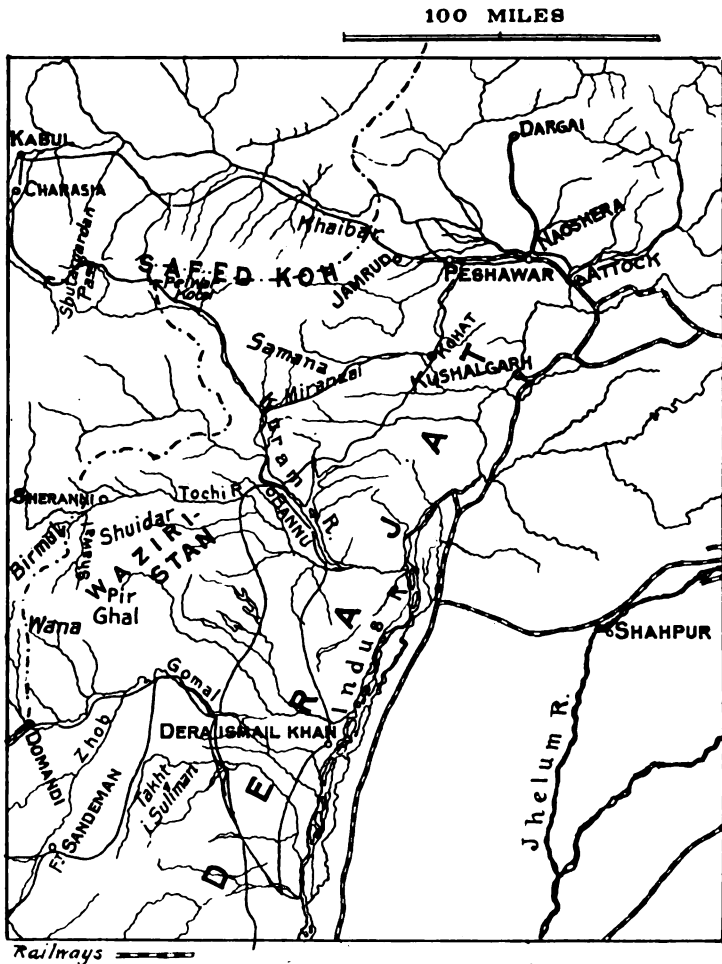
100 MILES

KABUL
CHARASIA
Shutargardan Pass
SAFED KOH
Peiwar Kotal
Khaibar
JAMRUD
DARGAI
NAOSHERA
PESHAWAR
ATTOCK
Samana
KOHAT
KUSHALGARH
Miranzai
Kuram R.
SHERANNI
Tochi R.
BANNU
Shuidar
WAZIRISTAN
Birmal
Shawal
Pir Ghal
Wana
Gomal
Zhob
DOMANDI
DERA ISMAIL KHAN
Indus R.
DERAJAT
SHAHPUR
Jhelum R.
F.t SANDEMAN
Takht i Suliman
Railways